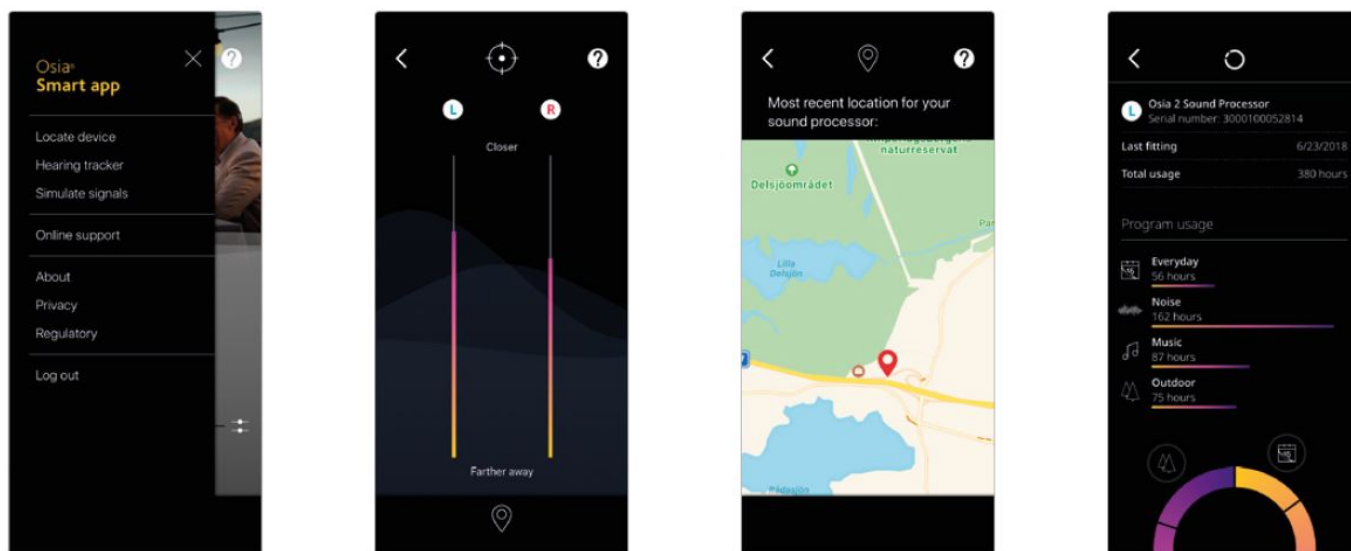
Osia®
Smart app

Locate device
Hearing tracker
Simulate signals

Online support

About
Privacy
Regulatory

Log out

L
R
Closer
Farther away

Most recent location for your sound processor:

naturreservat
Delsjöområdet
Lilla Delsjön
Par
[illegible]

L Osia 2 Sound Processor
Serial number: 3000100052814

Last fitting 6/23/2018
Total usage 380 hours

Program usage

Everyday
56 hours
Noise
162 hours
Music
87 hours
Outdoor
75 hours